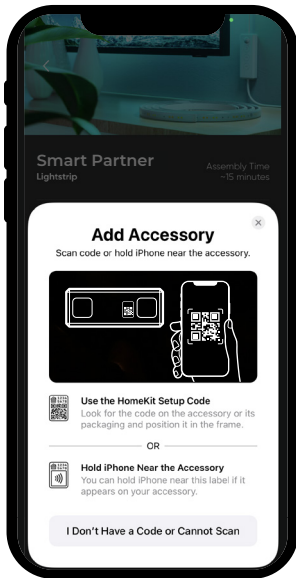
Smart Partner
Lightstrip

Assembly Time
~15 minutes

Add Accessory
Scan code or hold iPhone near the accessory.

Use the HomeKit Setup Code
Look for the code on the accessory or its packaging and position it in the frame.

OR

Hold iPhone Near the Accessory
You can hold iPhone near this label if it appears on your accessory.

I Don't Have a Code or Cannot Scan